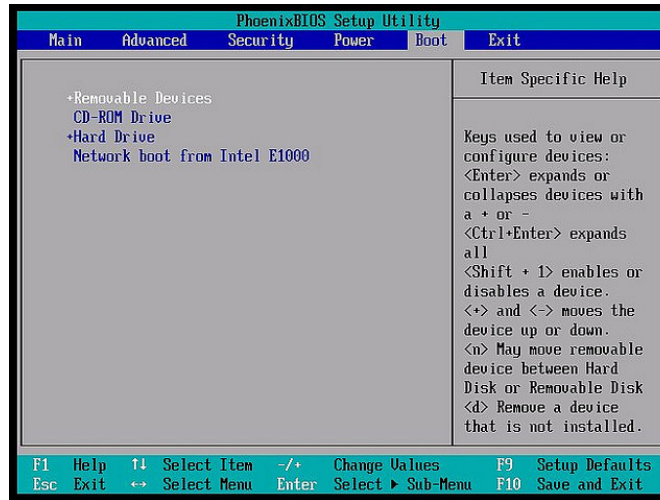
PhoenixBIOS Setup Utility

Main Advanced Security Power Boot Exit

+Removable Devices
CD-ROM Drive
+Hard Drive
Network boot from Intel E1000

Item Specific Help

Keys used to view or configure devices: <Enter> expands or collapses devices with a + or –
<Ctrl+Enter> expands all
<Shift + 1> enables or disables a device.
<+> and <-> moves the device up or down.
<n> May move removable device between Hard Disk or Removable Disk
<d> Remove a device that is not installed.

F1 Help ↑↓ Select Item -/+ Change Values F9 Setup Defaults
Esc Exit ↔ Select Menu Enter Select ▸ Sub-Menu F10 Save and Exit